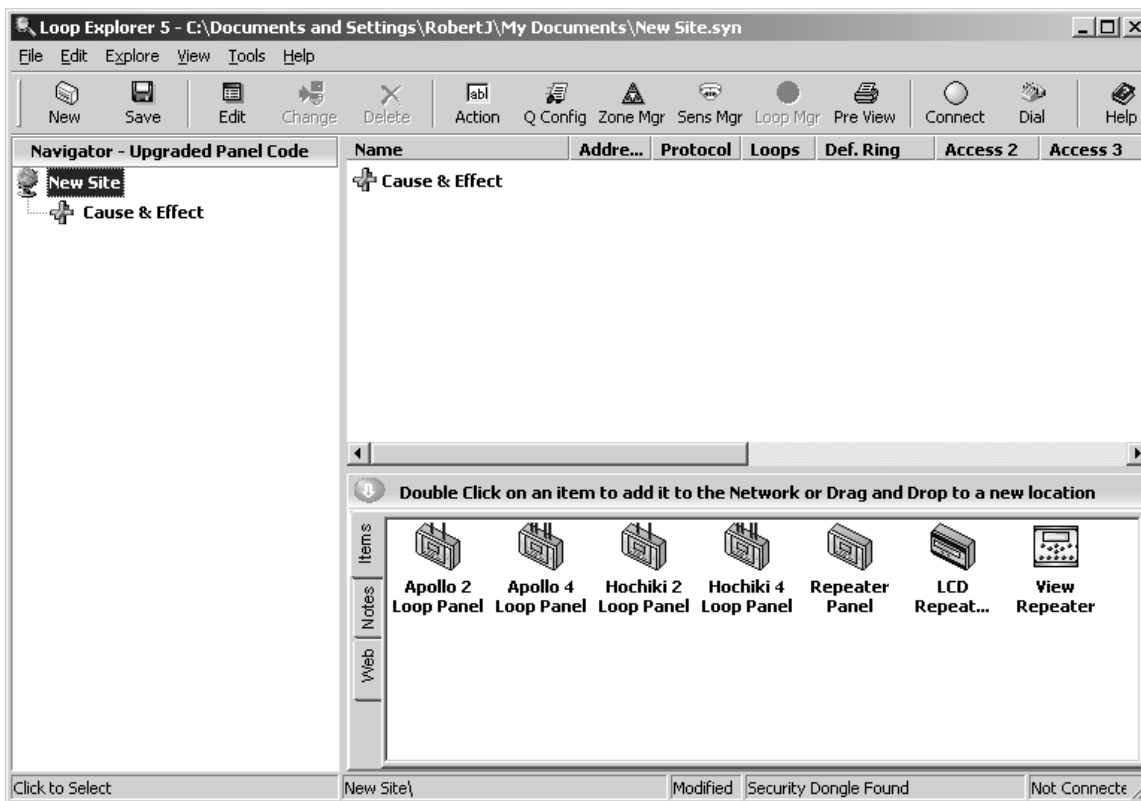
Loop Explorer 5 - C:\Documents and Settings\RobertJ\My Documents\New Site.syn

File Edit Explore View Tools Help

New Save Edit Change Delete Action Q Config Zone Mgr Sens Mgr Loop Mgr Pre View Connect Dial Help

Navigator - Upgraded Panel Code

New Site

Cause & Effect

| Name | Addre... | Protocol | Loops | Def. Ring | Access 2 | Access 3 |
|---|---|---|---|---|---|---|
| Cause & Effect | | | | | | |

Double Click on an item to add it to the Network or Drag and Drop to a new location

Items Notes Web

Apollo 2 Loop Panel
Apollo 4 Loop Panel
Hochiki 2 Loop Panel
Hochiki 4 Loop Panel
Repeater Panel
LCD Repeat...
View Repeater

Click to Select | New Site\ | Modified | Security Dongle Found | Not Connecte